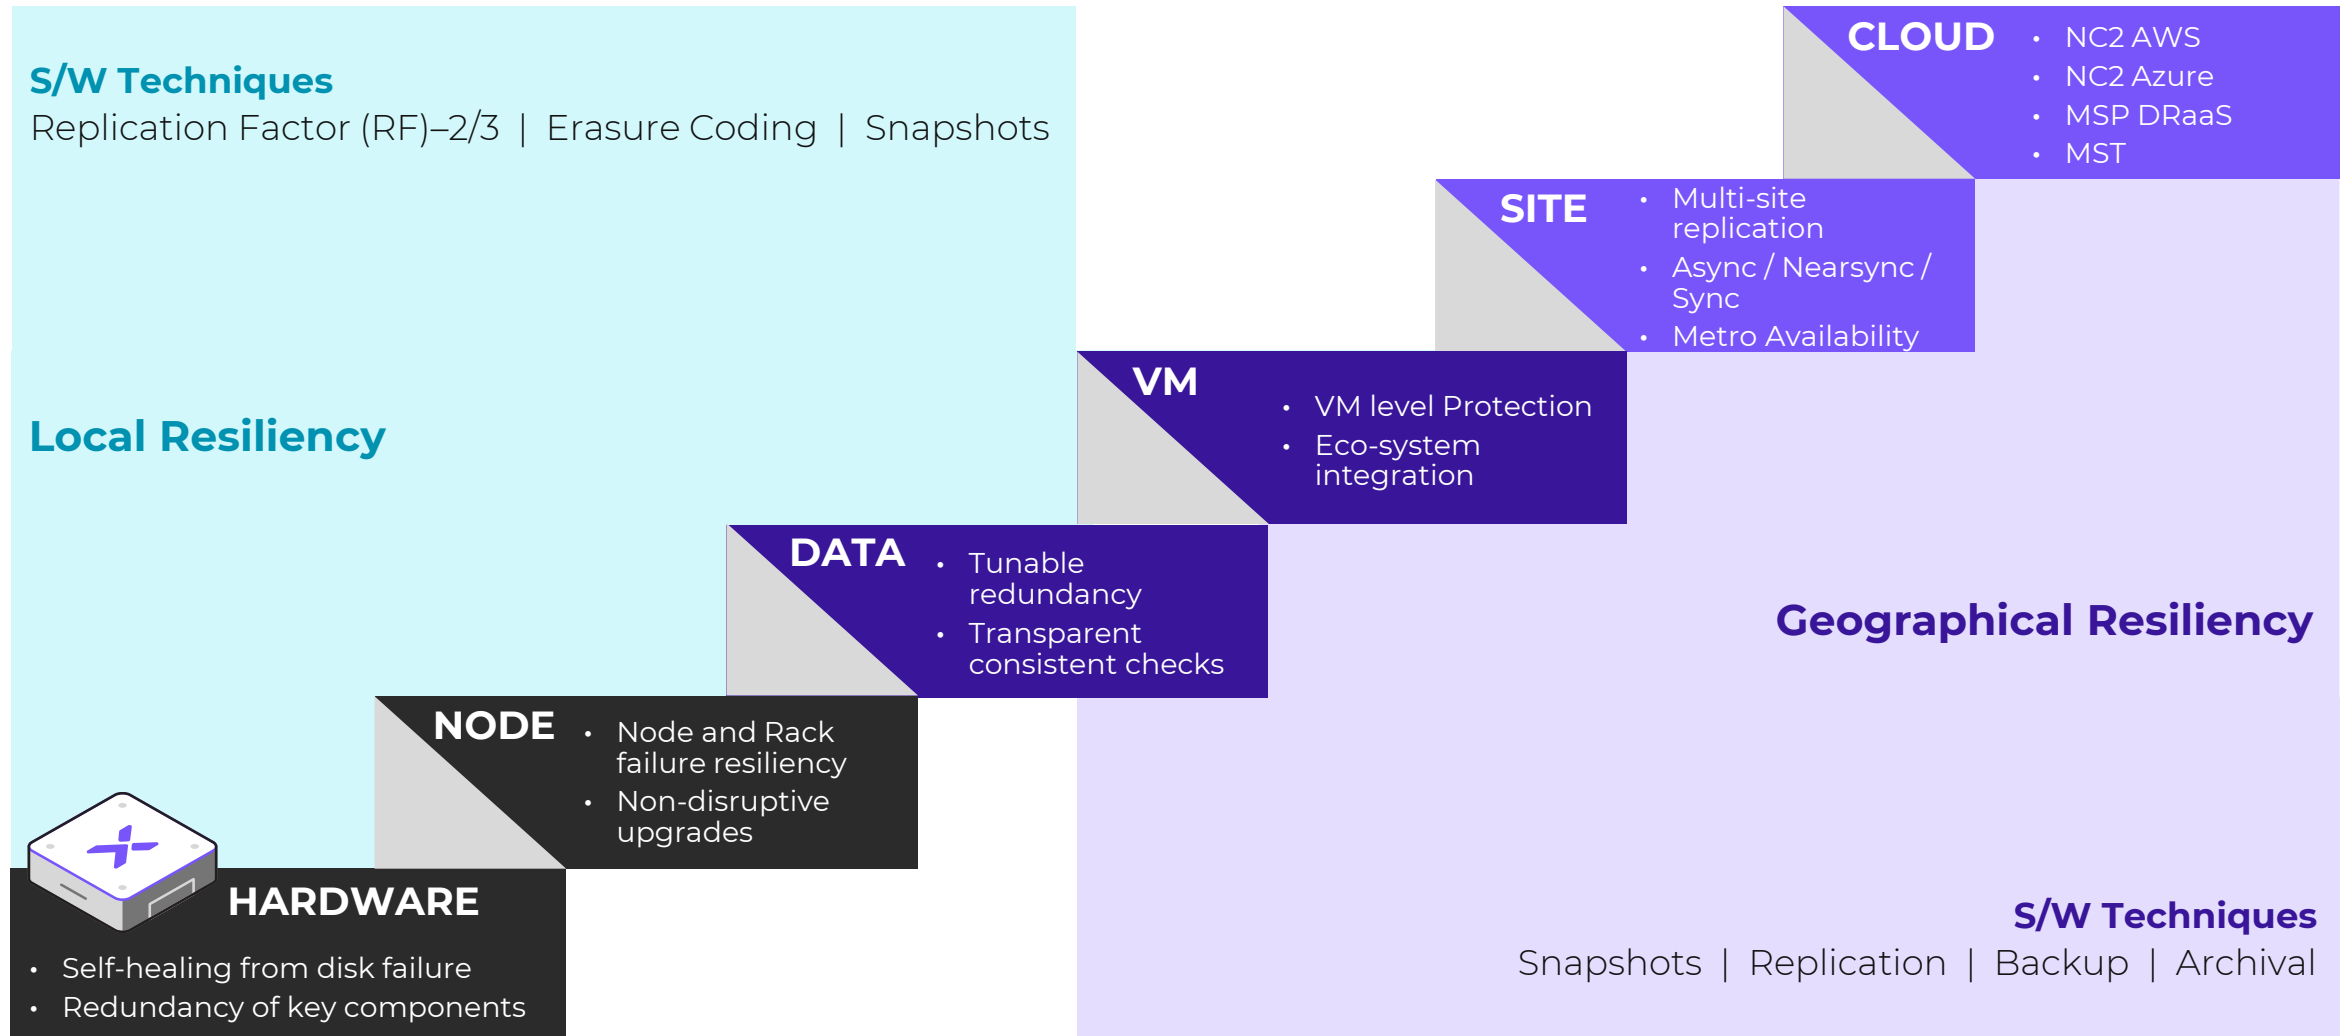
S/W Techniques
Replication Factor (RF)–2/3 | Erasure Coding | Snapshots

Local Resiliency

CLOUD
• NC2 AWS
• NC2 Azure
• MSP DRaaS
• MST

SITE
• Multi-site replication
• Async / Nearsync / Sync
• Metro Availability

VM
• VM level Protection
• Eco-system integration

DATA
• Tunable redundancy
• Transparent consistent checks

NODE
• Node and Rack failure resiliency
• Non-disruptive upgrades

HARDWARE
• Self-healing from disk failure
• Redundancy of key components

Geographical Resiliency

S/W Techniques
Snapshots | Replication | Backup | Archival